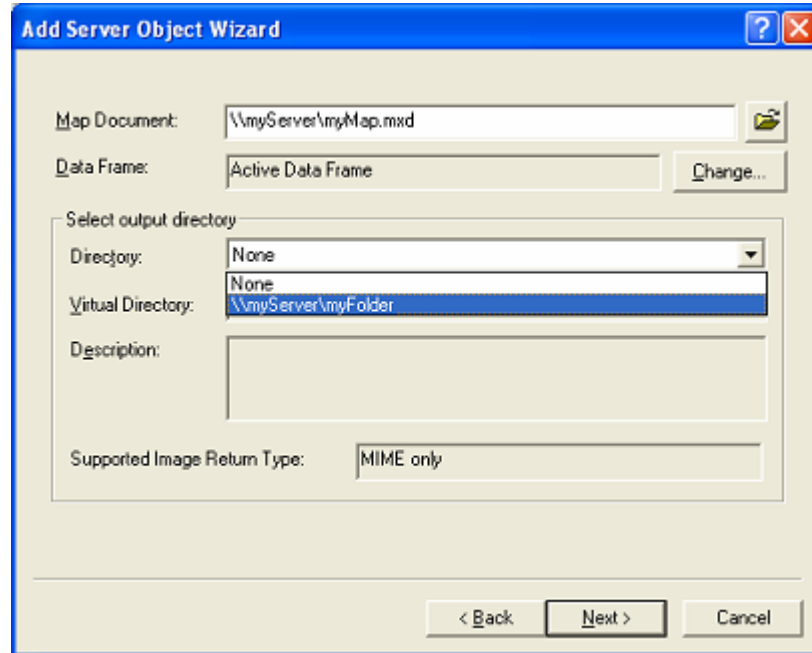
Add Server Object Wizard

?

Map Document: \\myServer\myMap.mxd

Data Frame: Active Data Frame

Change...

Select output directory

Directory: None

None

\\myServer\myFolder

Virtual Directory:

Description:

Supported Image Return Type: MIME only

< Back

Next >

Cancel